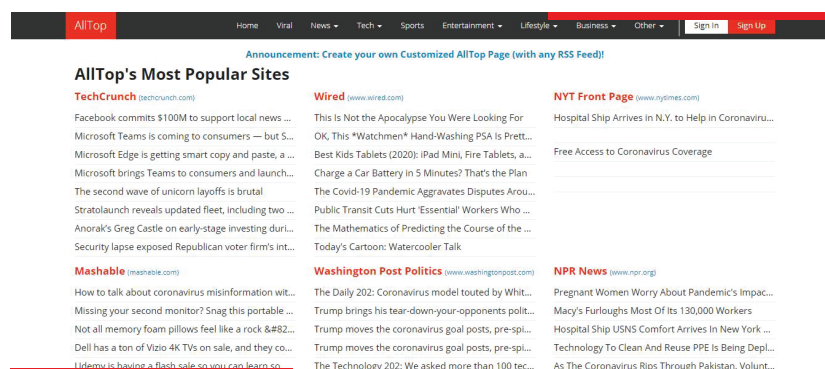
AllTop

Home Viral News ▾ Tech ▾ Sports Entertainment ▾ Lifestyle ▾ Business ▾ Other ▾ Sign In Sign Up

Announcement: Create your own Customized AllTop Page (with any RSS Feed)!

AllTop's Most Popular Sites

TechCrunch (techcrunch.com)

Facebook commits $100M to support local news ...
Microsoft Teams is coming to consumers — but S...
Microsoft Edge is getting smart copy and paste, a ...
Microsoft brings Teams to consumers and launch...
The second wave of unicorn layoffs is brutal
Stratolaunch reveals updated fleet, including two ...
Anorak's Greg Castle on early-stage investing duri...
Security lapse exposed Republican voter firm's int...

Wired (www.wired.com)

This Is Not the Apocalypse You Were Looking For
OK, This *Watchmen* Hand-Washing PSA Is Prett...
Best Kids Tablets (2020): iPad Mini, Fire Tablets, a...
Charge a Car Battery in 5 Minutes? That's the Plan
The Covid-19 Pandemic Aggravates Disputes Arou...
Public Transit Cuts Hurt 'Essential' Workers Who ...
The Mathematics of Predicting the Course of the ...
Today's Cartoon: Watercooler Talk

NYT Front Page (www.nytimes.com)

Hospital Ship Arrives in N.Y. to Help in Coronaviru...
Free Access to Coronavirus Coverage

Mashable (mashable.com)

How to talk about coronavirus misinformation wit...
Missing your second monitor? Snag this portable ...
Not all memory foam pillows feel like a rock &#82...
Dell has a ton of Vizio 4K TVs on sale, and they co...
Udemy is having a flash sale so you can learn so...

Washington Post Politics (www.washingtonpost.com)

The Daily 202: Coronavirus model touted by Whit...
Trump brings his tear-down-your-opponents polit...
Trump moves the coronavirus goal posts, pre-spi...
Trump moves the coronavirus goal posts, pre-spi...
The Technology 202: We asked more than 100 tec...

NPR News (www.npr.org)

Pregnant Women Worry About Pandemic's Impac...
Macy's Furloughs Most Of Its 130,000 Workers
Hospital Ship USNS Comfort Arrives In New York ...
Technology To Clean And Reuse PPE Is Being Depl...
As The Coronavirus Rips Through Pakistan, Volunt...